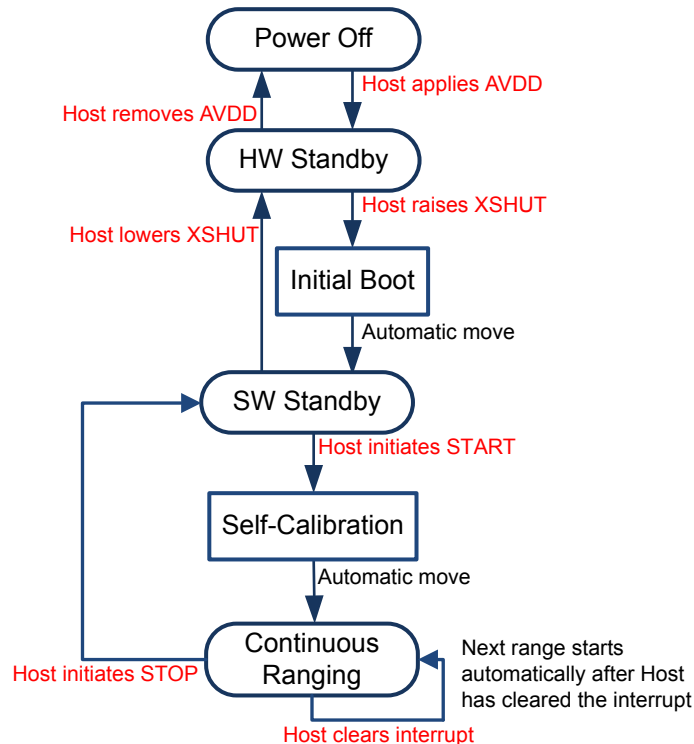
Power Off

Host applies AVDD

Host removes AVDD

HW Standby

Host raises XSHUT

Host lowers XSHUT

Initial Boot

Automatic move

SW Standby

Host initiates START

Self-Calibration

Automatic move

Continuous Ranging

Host initiates STOP

Next range starts automatically after Host has cleared the interrupt

Host clears interrupt